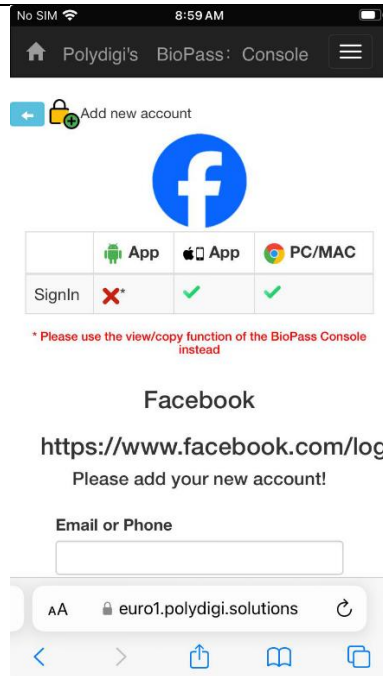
No SIM 8:59 AM

Polydigi's BioPass: Console

Add new account

| | App | App | PC/MAC |
|---|---|---|---|
| SignIn | ✗* | ✓ | ✓ |

* Please use the view/copy function of the BioPass Console instead

Facebook

https://www.facebook.com/log

Please add your new account!

Email or Phone

AA euro1.polydigi.solutions